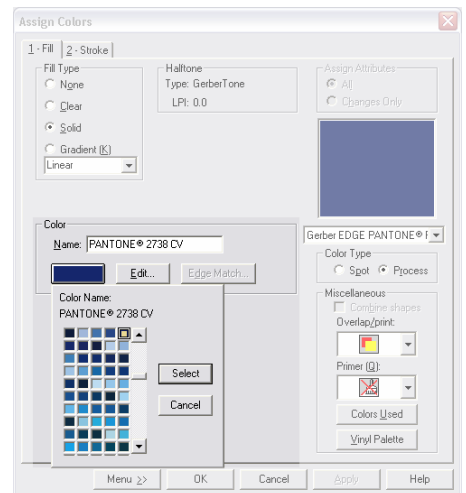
Assign Colors

1 - Fill | 2 - Stroke

Fill Type
None
Clear
Solid
Gradient (K)
Linear

Halftone
Type: GerberTone
LPI: 0.0

Assign Attributes
All
Changes Only

Color
Name: PANTONE® 2738 CV
Edit...
Edge Match...

Color Name:
PANTONE® 2738 CV

Select
Cancel

Gerber EDGE PANTONE® F

Color Type
Spot
Process

Miscellaneous
Combine shapes
Overlap/print:
Primer (Q):
Colors Used
Vinyl Palette

Menu >>
OK
Cancel
Apply
Help